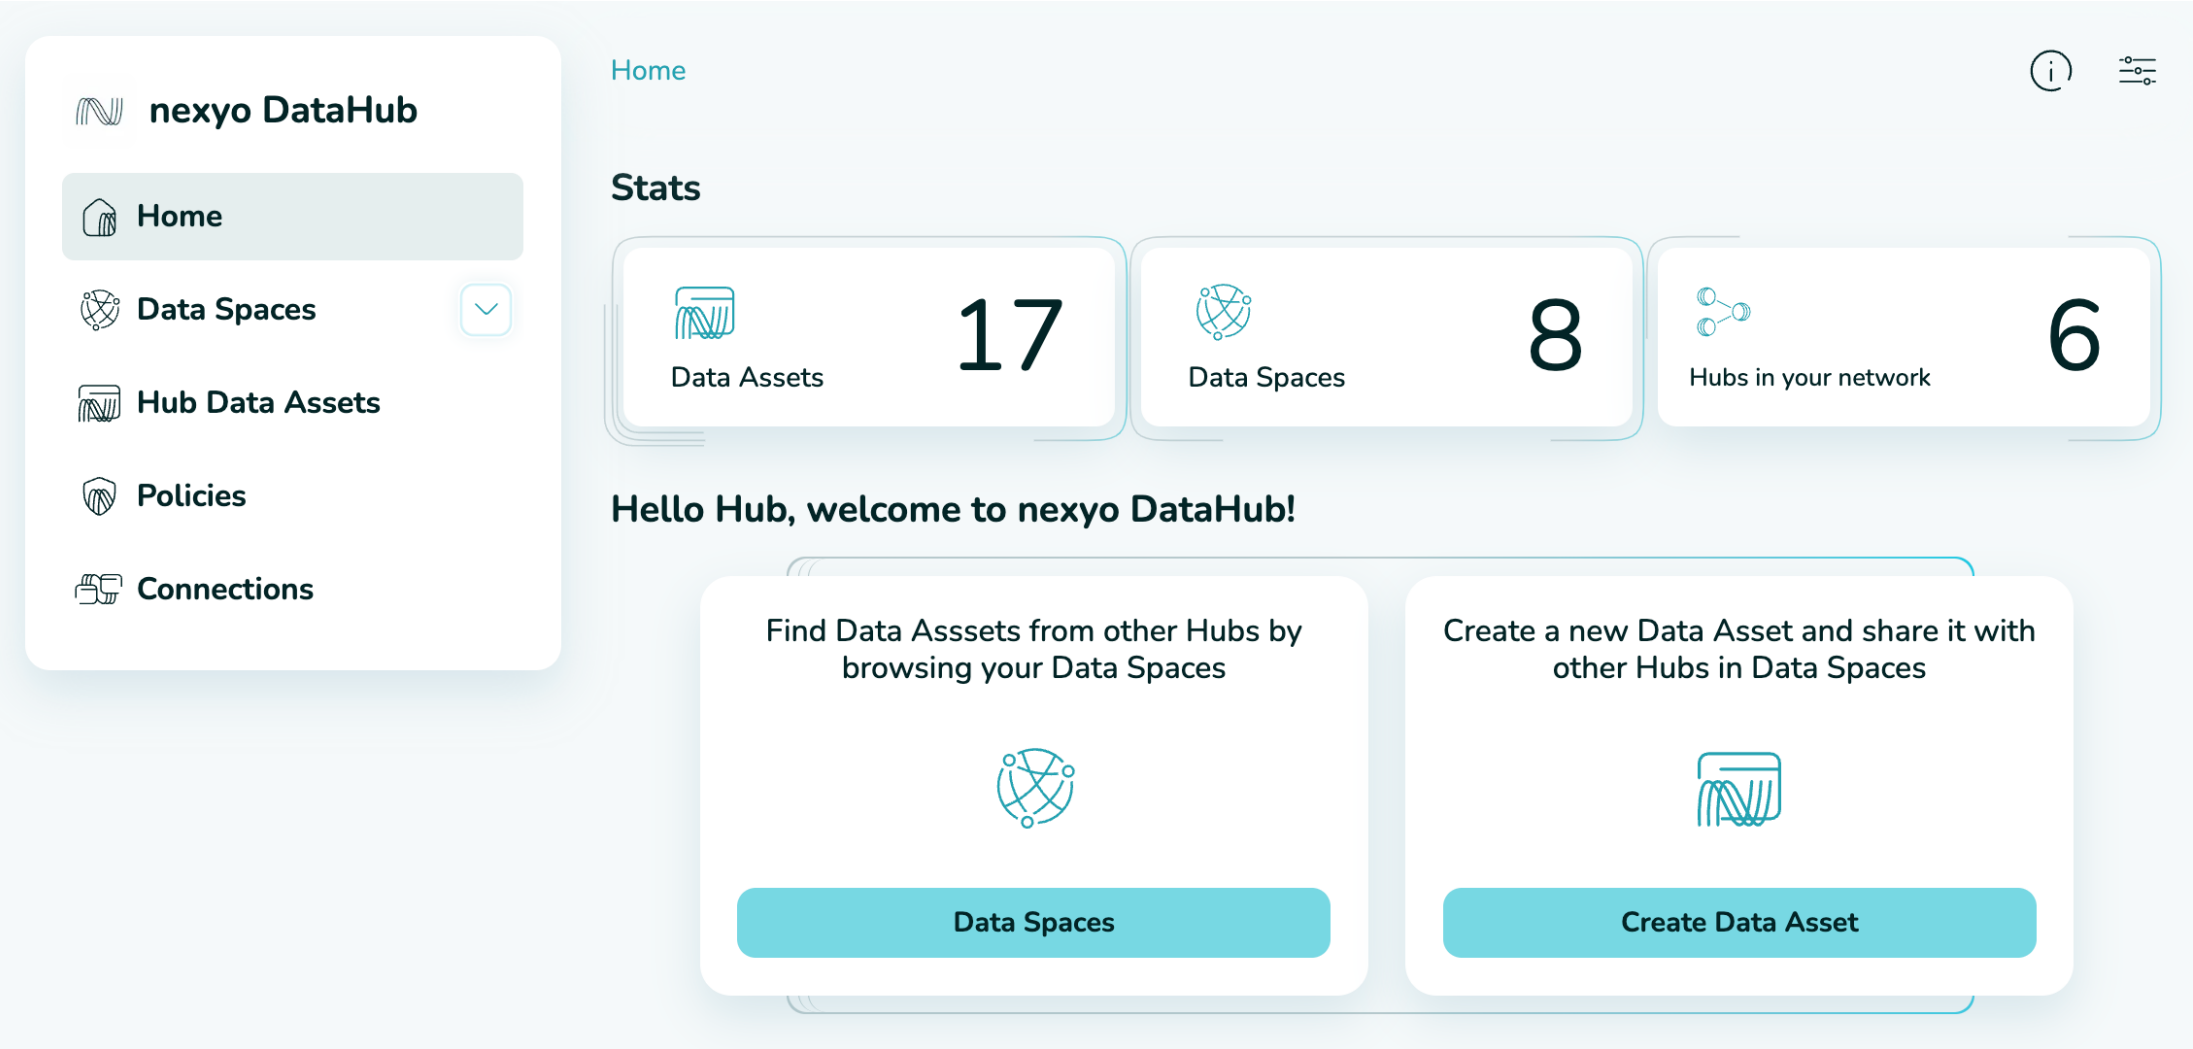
nexyo DataHub

Home

Data Spaces

Hub Data Assets

Policies

Connections

Home

Stats

Data Assets 17

Data Spaces 8

Hubs in your network 6

Hello Hub, welcome to nexyo DataHub!

Find Data Asssets from other Hubs by browsing your Data Spaces

Data Spaces

Create a new Data Asset and share it with other Hubs in Data Spaces

Create Data Asset